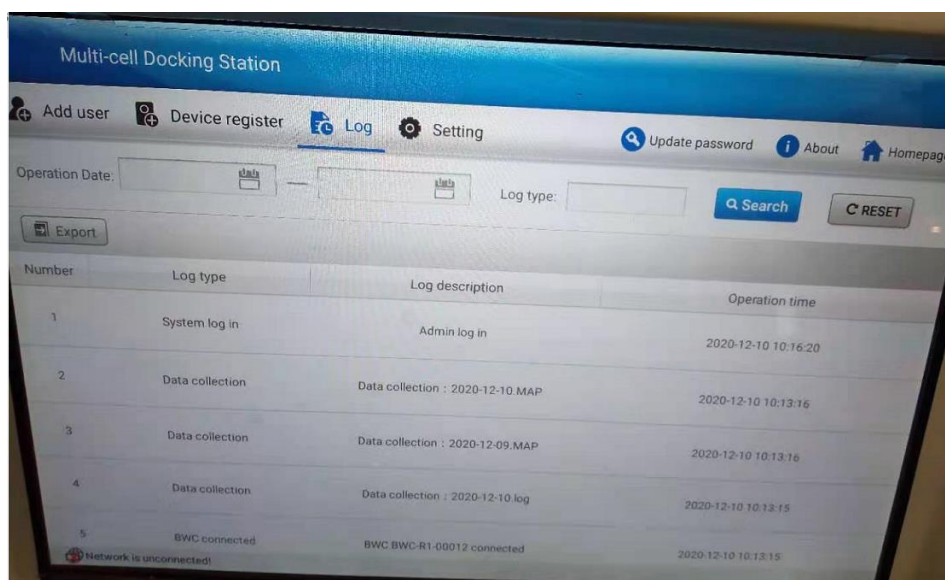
Multi-cell Docking Station

Add user Device register Log Setting Update password About Homepag

Operation Date: — Log type: Search C RESET

Export

| Number | Log type | Log description | Operation time |
|---|---|---|---|
| 1 | System log in | Admin log in | 2020-12-10 10:16:20 |
| 2 | Data collection | Data collection : 2020-12-10.MAP | 2020-12-10 10:13:16 |
| 3 | Data collection | Data collection : 2020-12-09.MAP | 2020-12-10 10:13:16 |
| 4 | Data collection | Data collection : 2020-12-10.log | 2020-12-10 10:13:15 |
| 5 | BWC connected | BWC BWC-R1-00012 connected | 2020-12-10 10:13:15 |

Network is unconnected!